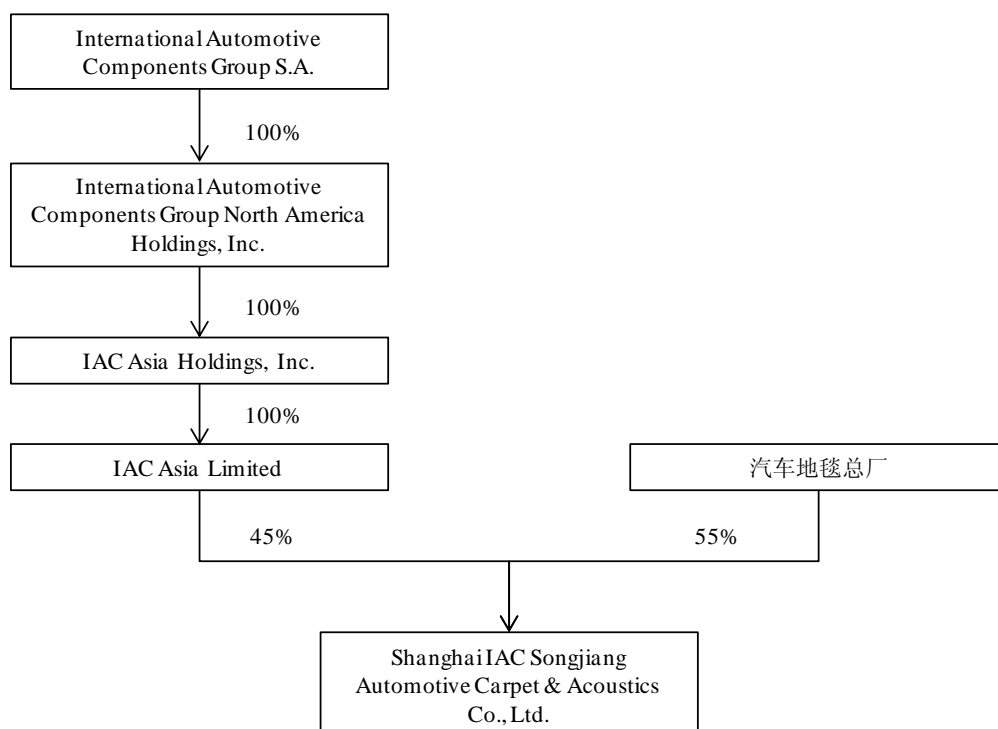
International Automotive Components Group S.A.

100%

International Automotive Components Group North America Holdings, Inc.

100%

IAC Asia Holdings, Inc.

100%

IAC Asia Limited

汽车地毯总厂

45%

55%

Shanghai IAC Songjiang Automotive Carpet & Acoustics Co., Ltd.